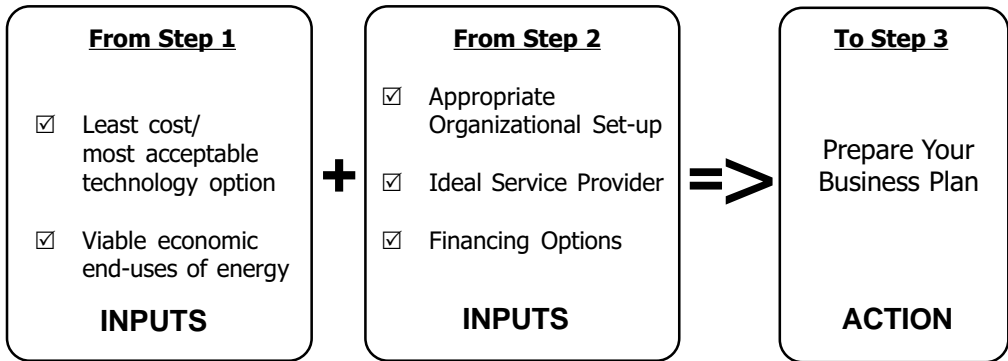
From Step 1

☑ Least cost/ most acceptable technology option

☑ Viable economic end-uses of energy

INPUTS

+

From Step 2

☑ Appropriate Organizational Set-up

☑ Ideal Service Provider

☑ Financing Options

INPUTS

=>

To Step 3

Prepare Your Business Plan

ACTION